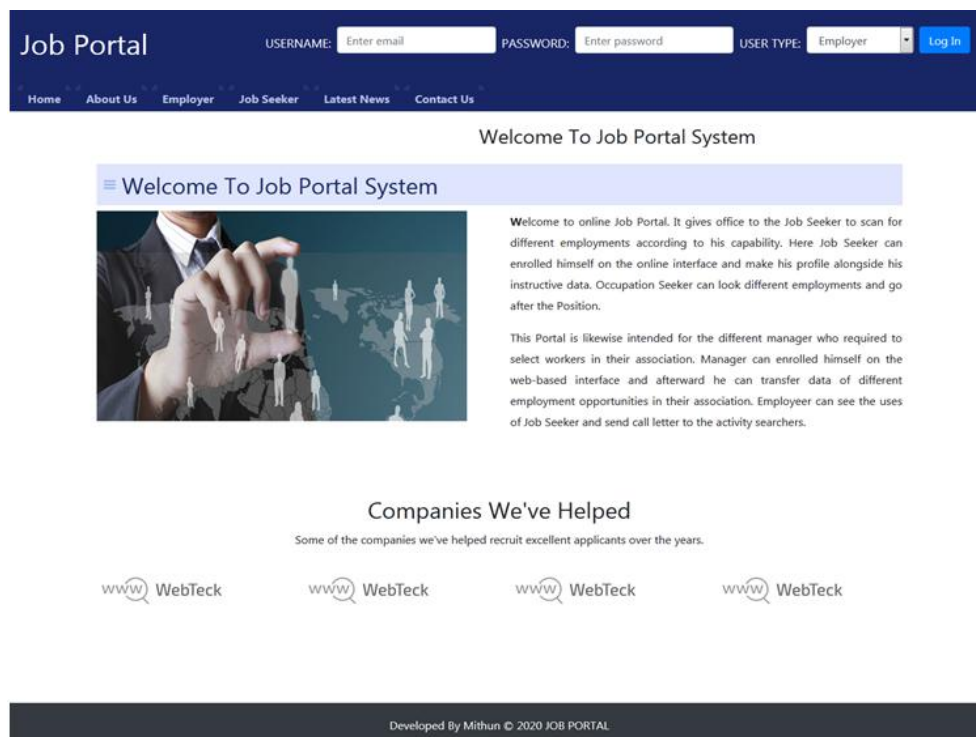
Job Portal

USERNAME: Enter email PASSWORD: Enter password USER TYPE: Employer Log In

Home About Us Employer Job Seeker Latest News Contact Us

Welcome To Job Portal System

≡ Welcome To Job Portal System

Welcome to online Job Portal. It gives office to the Job Seeker to scan for different employments according to his capability. Here Job Seeker can enrolled himself on the online interface and make his profile alongside his instructive data. Occupation Seeker can look different employments and go after the Position.

This Portal is likewise intended for the different manager who required to select workers in their association. Manager can enrolled himself on the web-based interface and afterward he can transfer data of different employment opportunities in their association. Employeer can see the uses of Job Seeker and send call letter to the activity searchers.

Companies We've Helped

Some of the companies we've helped recruit excellent applicants over the years.

www WebTeck www WebTeck www WebTeck www WebTeck

Developed By Mithun © 2020 JOB PORTAL